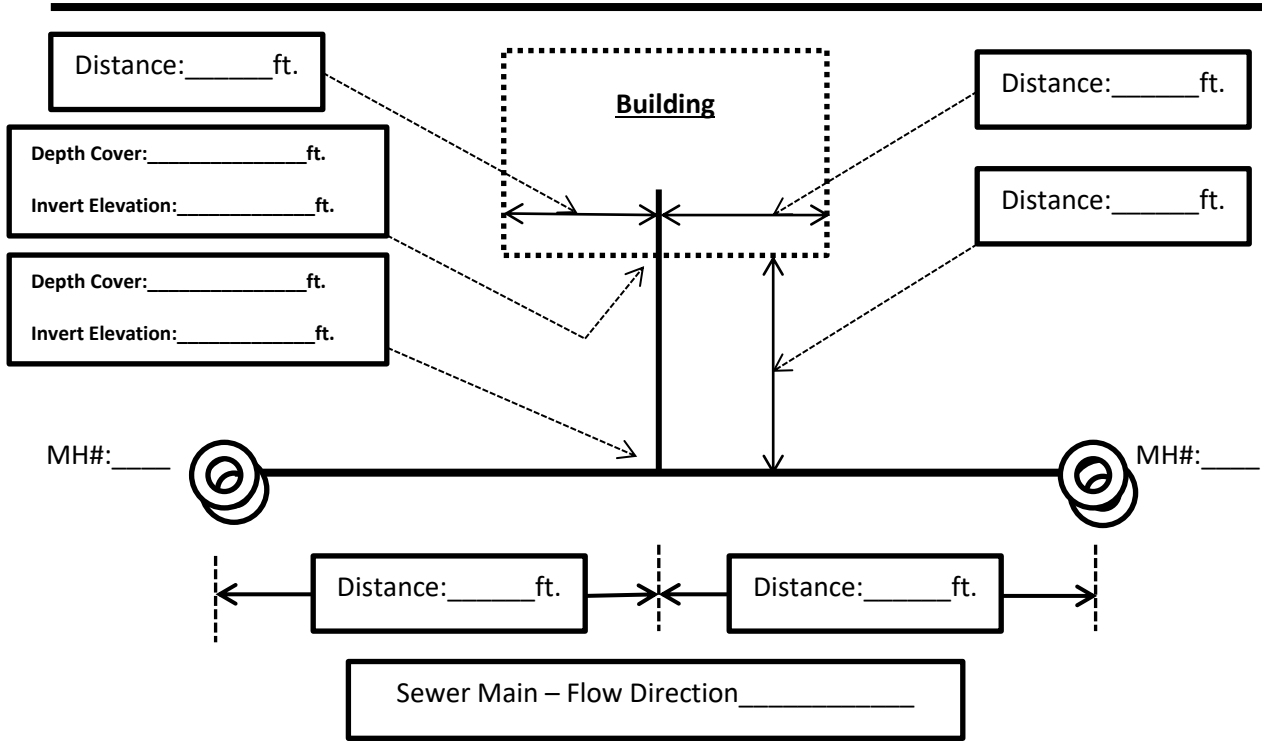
Distance:______ft.

Building

Distance:______ft.

Depth Cover:________________ft.

Invert Elevation:______________ft.

Distance:______ft.

Depth Cover:________________ft.

Invert Elevation:______________ft.

MH#:____

MH#:____

Distance:______ft.

Distance:______ft.

Sewer Main – Flow Direction____________